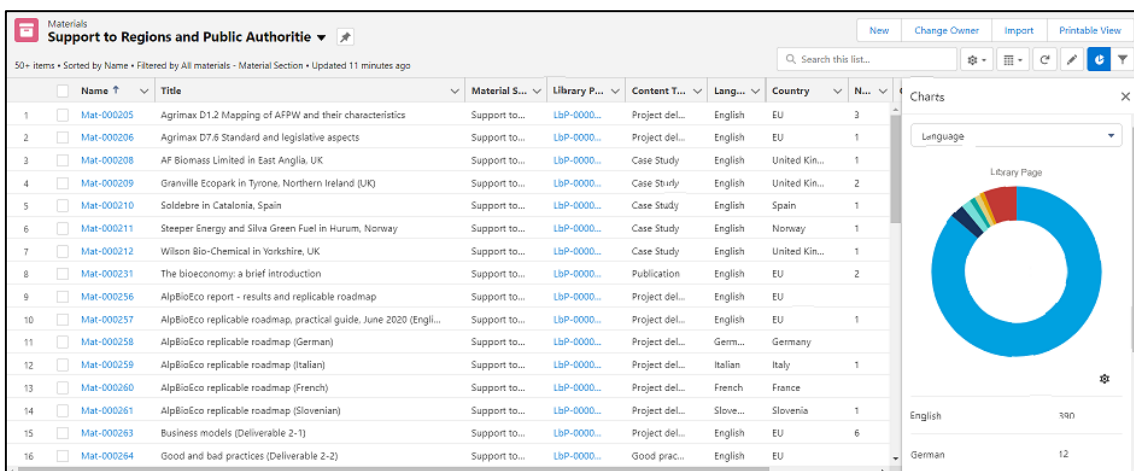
Materials
Support to Regions and Public Authoritie ▾

New | Change Owner | Import | Printable View

50+ items • Sorted by Name • Filtered by All materials - Material Section • Updated 11 minutes ago

Search this list...

| | Name ↑ | Title | Material S... | Library P... | Content T... | Lang... | Country | N... |
|---|---|---|---|---|---|---|---|---|
| 1 | Mat-000205 | Agrimax D1.2 Mapping of AFPW and their characteristics | Support to... | LbP-0000... | Project del... | English | EU | 3 |
| 2 | Mat-000206 | Agrimax D7.6 Standard and legislative aspects | Support to... | LbP-0000... | Project del... | English | EU | 1 |
| 3 | Mat-000208 | AF Biomass Limited in East Anglia, UK | Support to... | LbP-0000... | Case Study | English | United Kin... | 1 |
| 4 | Mat-000209 | Granville Ecopark in Tyrone, Northern Ireland (UK) | Support to... | LbP-0000... | Case Study | English | United Kin... | 2 |
| 5 | Mat-000210 | Soldebre in Catalonia, Spain | Support to... | LbP-0000... | Case Study | English | Spain | 1 |
| 6 | Mat-000211 | Steeper Energy and Silva Green Fuel in Hurum, Norway | Support to... | LbP-0000... | Case Study | English | Norway | 1 |
| 7 | Mat-000212 | Wilson Bio-Chemical in Yorkshire, UK | Support to... | LbP-0000... | Case Study | English | United Kin... | 1 |
| 8 | Mat-000231 | The bioeconomy: a brief introduction | Support to... | LbP-0000... | Publication | English | EU | 2 |
| 9 | Mat-000256 | AlpBioEco report - results and replicable roadmap | Support to... | LbP-0000... | Project del... | English | EU | |
| 10 | Mat-000257 | AlpBioEco replicable roadmap, practical guide, June 2020 (Engli... | Support to... | LbP-0000... | Project del... | English | EU | 1 |
| 11 | Mat-000258 | AlpBioEco replicable roadmap (German) | Support to... | LbP-0000... | Project del... | Germ... | Germany | |
| 12 | Mat-000259 | AlpBioEco replicable roadmap (Italian) | Support to... | LbP-0000... | Project del... | Italian | Italy | 1 |
| 13 | Mat-000260 | AlpBioEco replicable roadmap (French) | Support to... | LbP-0000... | Project del... | French | France | |
| 14 | Mat-000261 | AlpBioEco replicable roadmap (Slovenian) | Support to... | LbP-0000... | Project del... | Slove... | Slovenia | 1 |
| 15 | Mat-000263 | Business models (Deliverable 2-1) | Support to... | LbP-0000... | Project del... | English | EU | 6 |
| 16 | Mat-000264 | Good and bad practices (Deliverable 2-2) | Support to... | LbP-0000... | Good prac... | English | EU | |

Charts
Language
Library Page
English 390
German 12